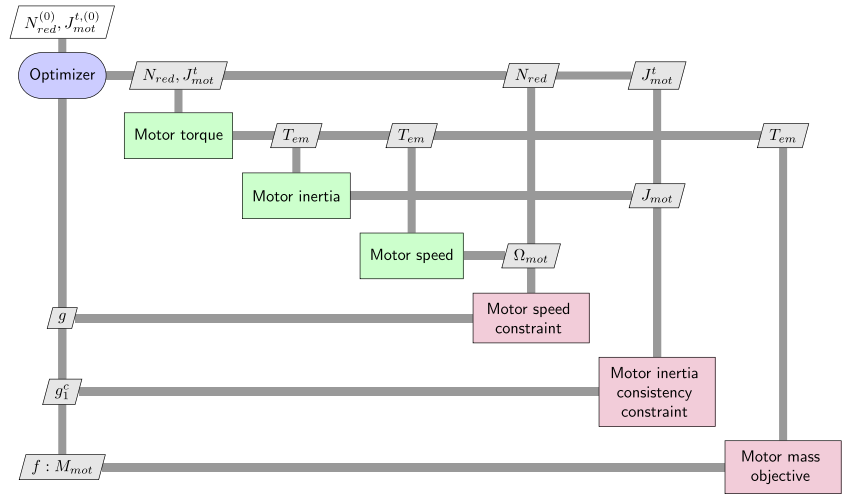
$N_{red}^{(0)}, J_{mot}^{t,(0)}$

Optimizer

$N_{red}, J_{mot}^{t}$

$N_{red}$

$J_{mot}^{t}$

Motor torque

$T_{em}$

$T_{em}$

$T_{em}$

Motor inertia

$J_{mot}$

Motor speed

$\Omega_{mot}$

$g$

Motor speed constraint

$g_1^c$

Motor inertia consistency constraint

$f : M_{mot}$

Motor mass objective